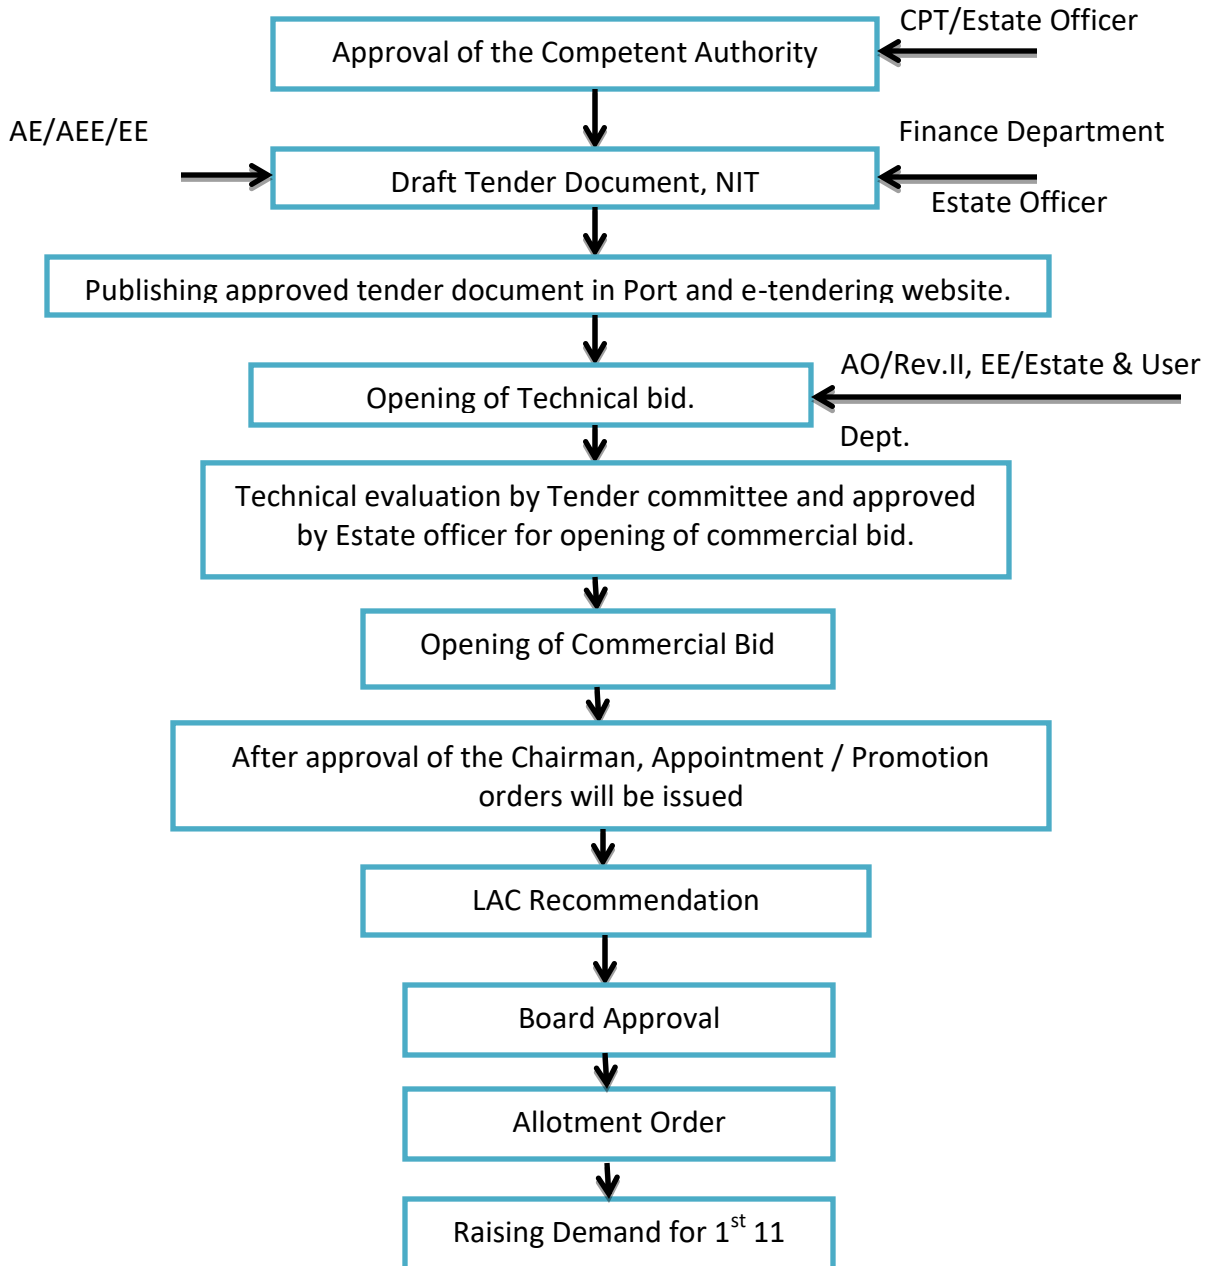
CPT/Estate Officer

Approval of the Competent Authority

AE/AEE/EE

Finance Department

Draft Tender Document, NIT

Estate Officer

Publishing approved tender document in Port and e-tendering website.

AO/Rev.II, EE/Estate & User Dept.

Opening of Technical bid.

Technical evaluation by Tender committee and approved by Estate officer for opening of commercial bid.

Opening of Commercial Bid

After approval of the Chairman, Appointment / Promotion orders will be issued

LAC Recommendation

Board Approval

Allotment Order

Raising Demand for $1^{st}$ 11